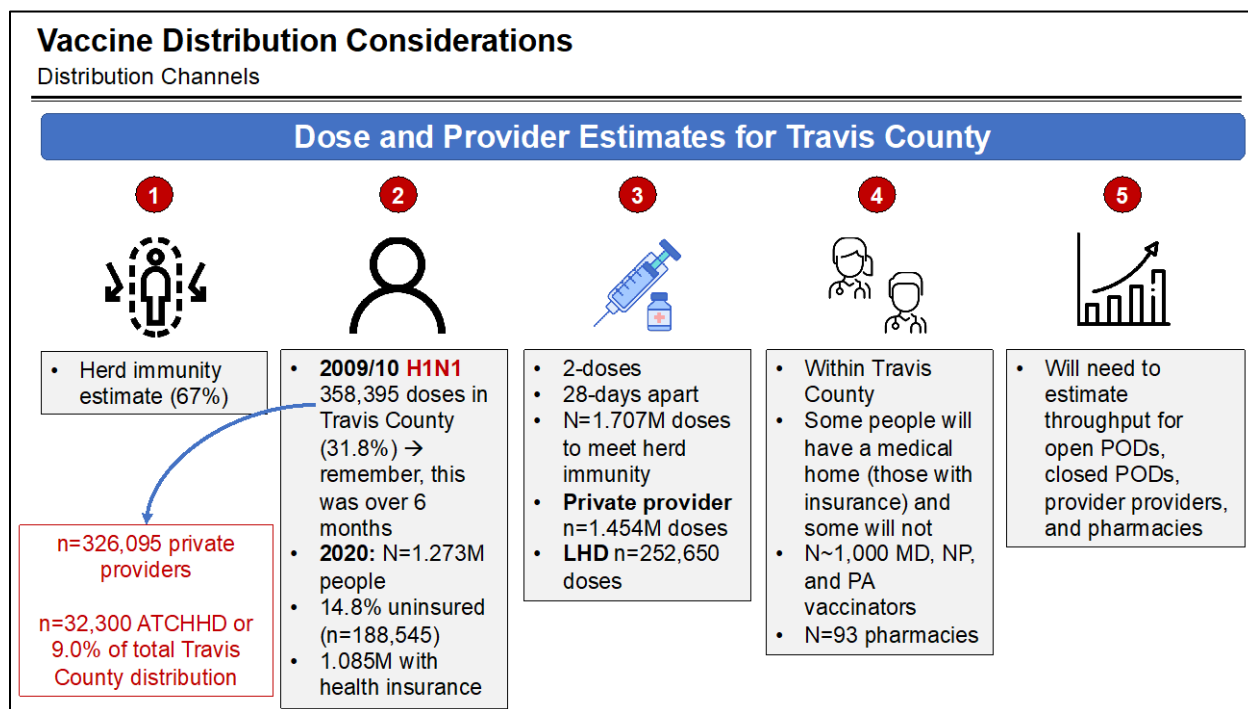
Vaccine Distribution Considerations
Distribution Channels

Dose and Provider Estimates for Travis County

1

• Herd immunity estimate (67%)

n=326,095 private providers

n=32,300 ATCHHD or 9.0% of total Travis County distribution

2

• 2009/10 H1N1 358,395 doses in Travis County (31.8%) → remember, this was over 6 months
• 2020: N=1.273M people
• 14.8% uninsured (n=188,545)
• 1.085M with health insurance

3

• 2-doses
• 28-days apart
• N=1.707M doses to meet herd immunity
• Private provider n=1.454M doses
• LHD n=252,650 doses

4

• Within Travis County
• Some people will have a medical home (those with insurance) and some will not
• N~1,000 MD, NP, and PA vaccinators
• N=93 pharmacies

5

• Will need to estimate throughput for open PODs, closed PODs, provider providers, and pharmacies